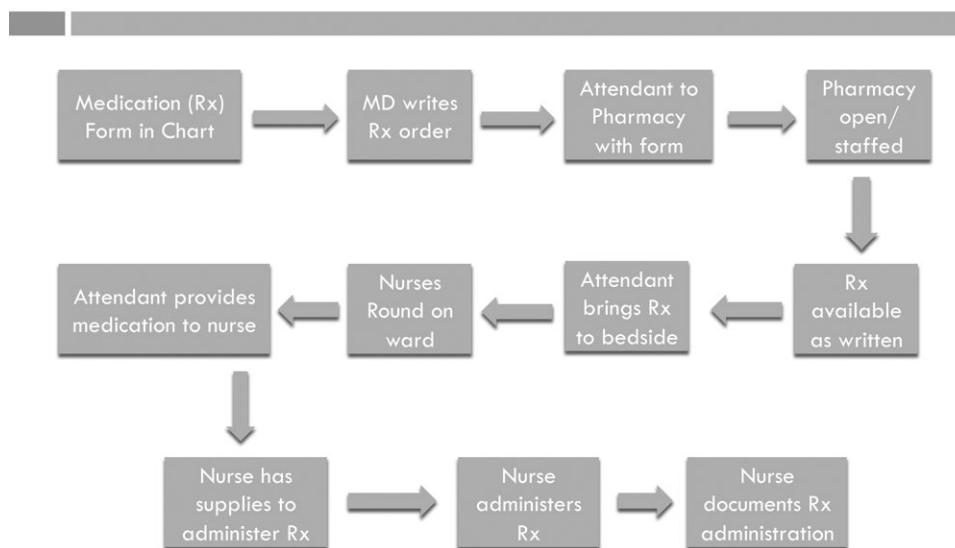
Medication (Rx) Form in Chart

MD writes Rx order

Attendant to Pharmacy with form

Pharmacy open/ staffed

Rx available as written

Attendant brings Rx to bedside

Nurses Round on ward

Attendant provides medication to nurse

Nurse has supplies to administer Rx

Nurse administers Rx

Nurse documents Rx administration